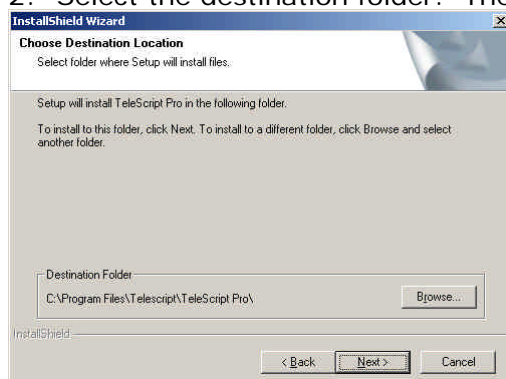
2. Select the destination folder. The

InstallShield Wizard

Choose Destination Location

Select folder where Setup will install files.

Setup will install TeleScript Pro in the following folder.

To install to this folder, click Next. To install to a different folder, click Browse and select another folder.

Destination Folder

C:\Program Files\Telescript\TeleScript Pro\

Browse...

InstallShield

< Back

Next >

Cancel